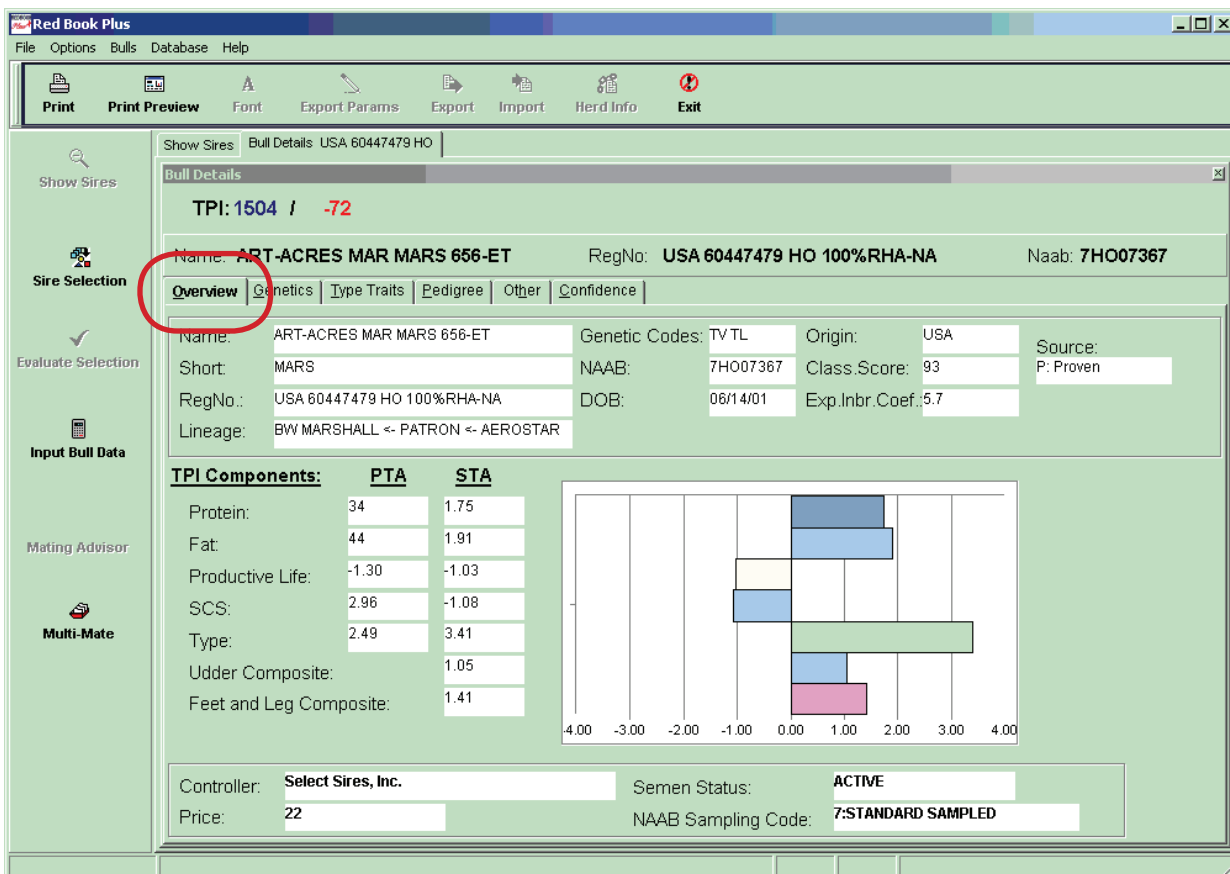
Red Book Plus
File Options Bulls Database Help

Print Print Preview Font Export Params Export Import Herd Info Exit

Show Sires
Sire Selection
Evaluate Selection
Input Bull Data
Mating Advisor
Multi-Mate

Show Sires | Bull Details USA 60447479 HO

Bull Details

TPI: 1504 / -72

Name: ART-ACRES MAR MARS 656-ET RegNo: USA 60447479 HO 100%RHA-NA Naab: 7HO07367

Overview | Genetics | Type Traits | Pedigree | Other | Confidence

Name: ART-ACRES MAR MARS 656-ET
Short: MARS
RegNo.: USA 60447479 HO 100%RHA-NA
Lineage: BW MARSHALL <- PATRON <- AEROSTAR
Genetic Codes: TV TL
NAAB: 7HO07367
DOB: 06/14/01
Origin: USA
Class.Score: 93
Exp.Inbr.Coef.: 5.7
Source:
P: Proven

| TPI Components: | PTA | STA |
|---|---|---|
| Protein: | 34 | 1.75 |
| Fat: | 44 | 1.91 |
| Productive Life: | -1.30 | -1.03 |
| SCS: | 2.96 | -1.08 |
| Type: | 2.49 | 3.41 |
| Udder Composite: | | 1.05 |
| Feet and Leg Composite: | | 1.41 |

-4.00 -3.00 -2.00 -1.00 0.00 1.00 2.00 3.00 4.00

Controller: Select Sires, Inc.
Price: 22
Semen Status: ACTIVE
NAAB Sampling Code: 7:STANDARD SAMPLED